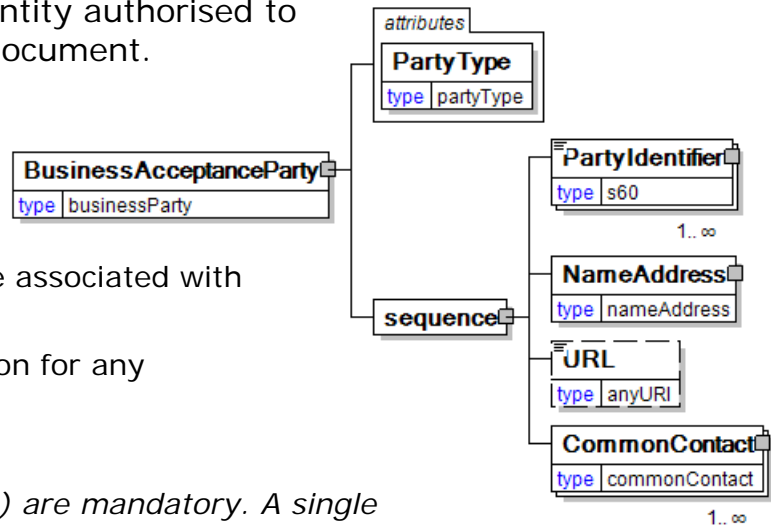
ntity authorised to
ocument.

e associated with

on for any

) are mandatory. A single

attributes
PartyType
type partyType

BusinessAcceptanceParty
type businessParty

sequence

PartyIdentifier
type s60
1.. ∞

NameAddress
type nameAddress

URL
type anyURI

CommonContact
type commonContact
1.. ∞